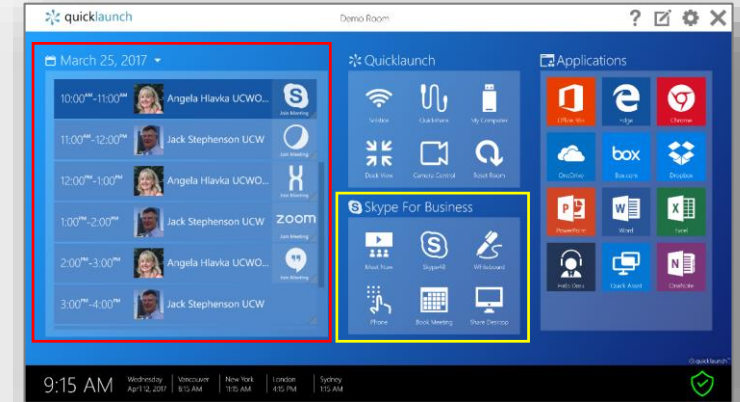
quicklaunch

Demo Room

? 

March 25, 2017

10:00AM-11:00AM Angela Hlavka UCWO...
Join Meeting

11:00AM-12:00PM Jack Stephenson UCW
Join Meeting

12:00PM-1:00PM Angela Hlavka UCWO...
Join Meeting

1:00PM-2:00PM Jack Stephenson UCW
zoom
Join Meeting

2:00PM-3:00PM Angela Hlavka UCWO...
Join Meeting

3:00PM-4:00PM Jack Stephenson UCW

Quicklaunch

Sendtoo
Quickshare
My Computer
Dock View
Camera Control
Reset Room

Skype For Business

Meet Now
Skype4B
Whiteboard
Phone
Book Meeting
Share Desktop

Applications

Office 365
Edge
Chrome
OneDrive
box
Box.com
Dropbox
PowerPoint
Word
Excel
Help Desk
Quick Assist
OneNote

quicklaunch

9:15 AM

Wednesday April 12, 2017
Vancouver 9:15 AM
New York 11:15 AM
London 4:15 PM
Sydney 1:15 AM